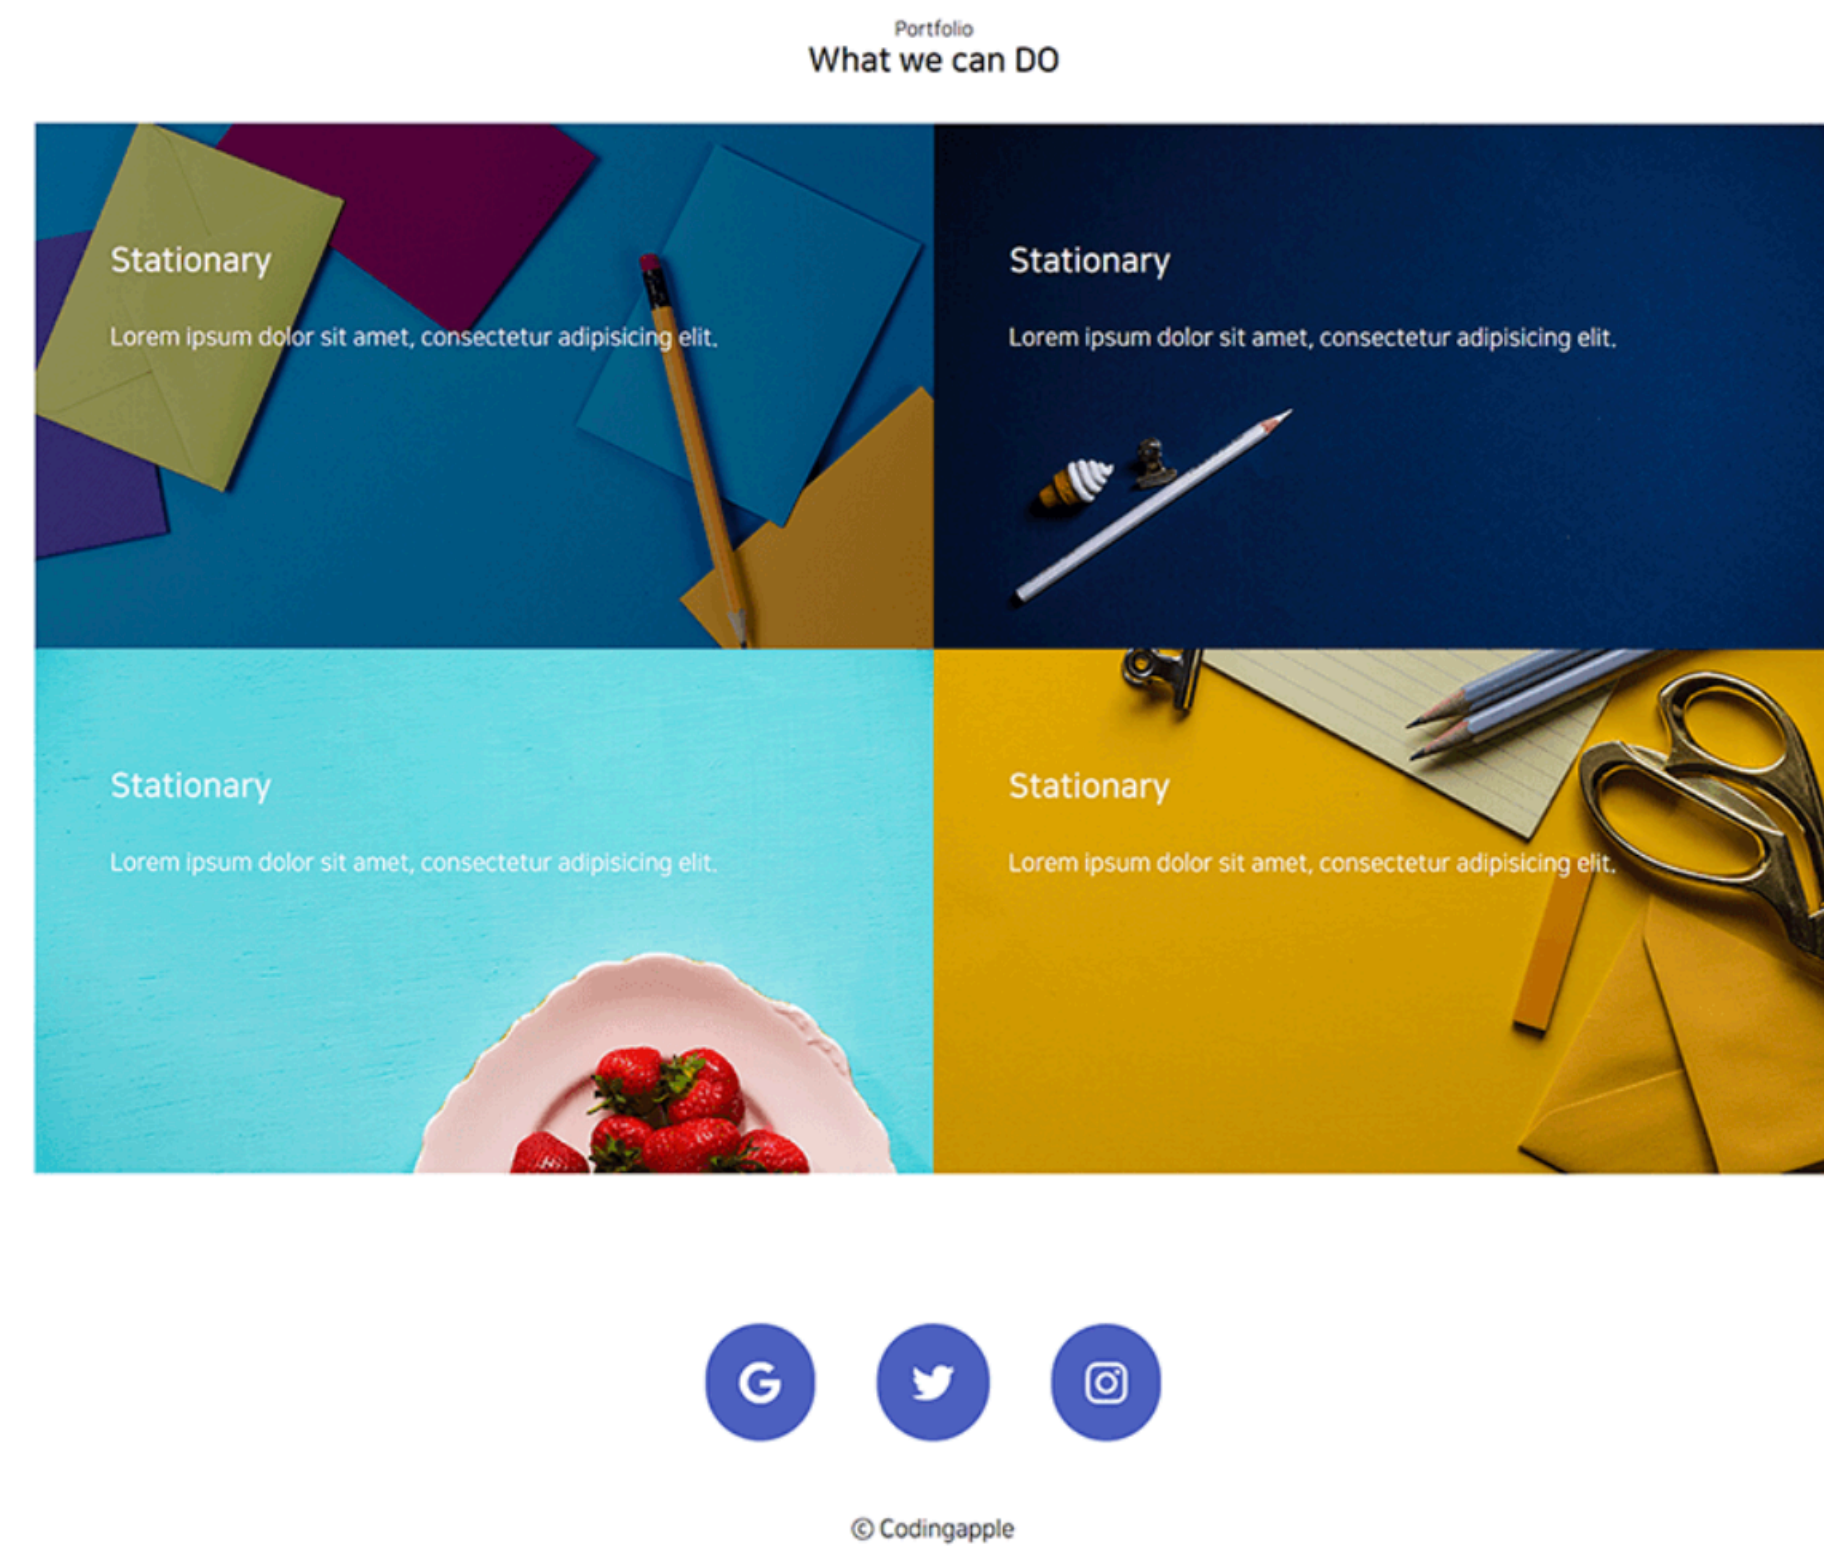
Portfolio
What we can DO

Stationary

Lorem ipsum dolor sit amet, consectetur adipisicing elit.

Stationary

Lorem ipsum dolor sit amet, consectetur adipisicing elit.

Stationary

Lorem ipsum dolor sit amet, consectetur adipisicing elit.

Stationary

Lorem ipsum dolor sit amet, consectetur adipisicing elit.

© Codingapple